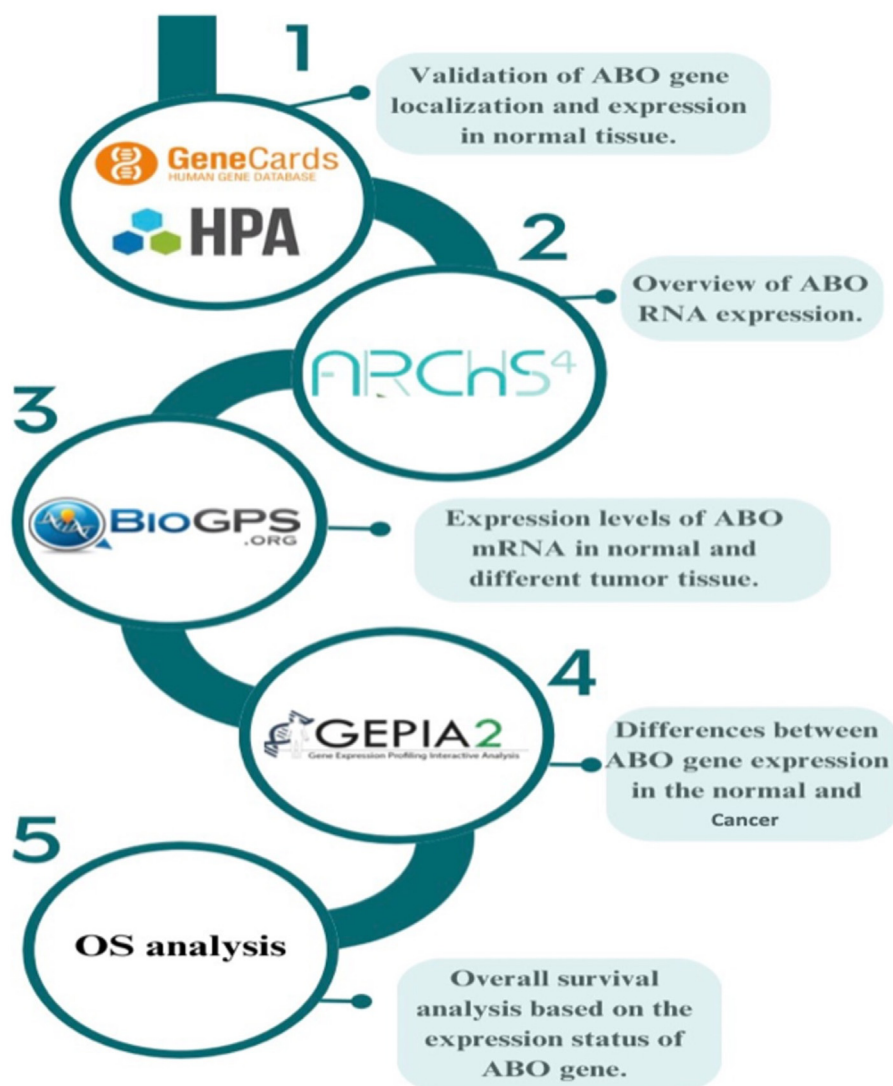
1

Validation of ABO gene localization and expression in normal tissue.

GeneCards
HUMAN GENE DATABASE

HPA

2

Overview of ABO RNA expression.

ARCHS4

3

BioGPS
.ORG

Expression levels of ABO mRNA in normal and different tumor tissue.

4

GEPIA2
Gene Expression Profiling Interactive Analysis

Differences between ABO gene expression in the normal and Cancer

5

OS analysis

Overall survival analysis based on the expression status of ABO gene.